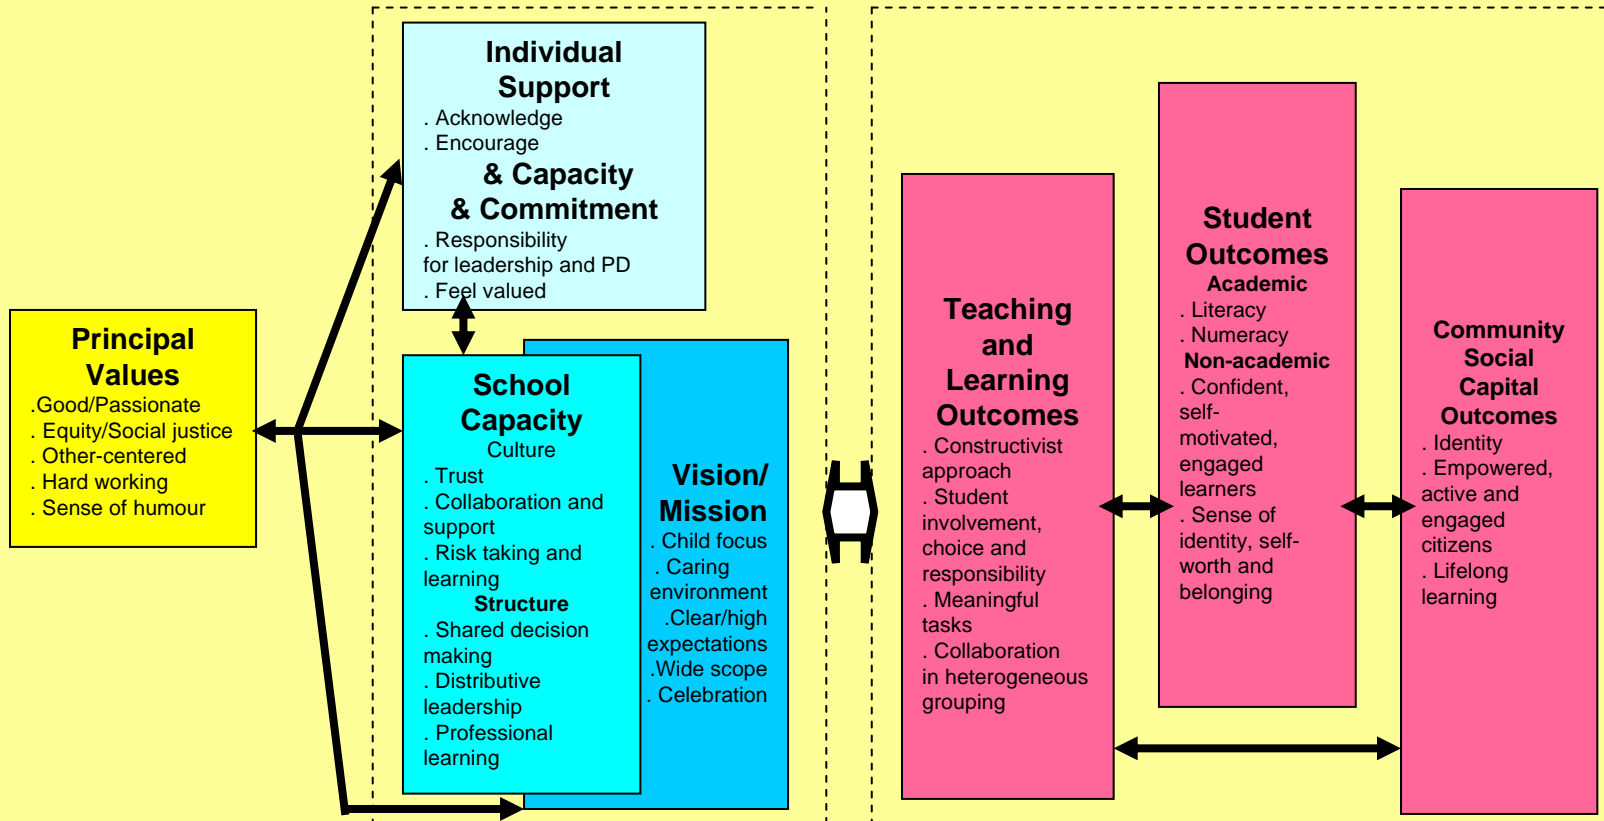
Principal Values
.Good/Passionate
. Equity/Social justice
. Other-centered
. Hard working
. Sense of humour

Individual Support
. Acknowledge
. Encourage
& Capacity
& Commitment
. Responsibility for leadership and PD
. Feel valued

School Capacity
Culture
. Trust
. Collaboration and support
. Risk taking and learning
Structure
. Shared decision making
. Distributive leadership
. Professional learning

Vision/ Mission
. Child focus
. Caring environment
.Clear/high expectations
.Wide scope
. Celebration

Teaching and Learning Outcomes
. Constructivist approach
. Student involvement, choice and responsibility
. Meaningful tasks
. Collaboration in heterogeneous grouping

Student Outcomes
Academic
. Literacy
. Numeracy
Non-academic
. Confident, self-motivated, engaged learners
. Sense of identity, self-worth and belonging

Community Social Capital Outcomes
. Identity
. Empowered, active and engaged citizens
. Lifelong learning